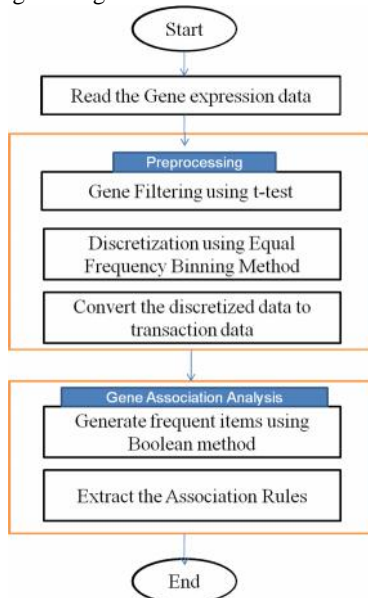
Start

Read the Gene expression data

Preprocessing

Gene Filtering using t-test

Discretization using Equal Frequency Binning Method

Convert the discretized data to transaction data

Gene Association Analysis

Generate frequent items using Boolean method

Extract the Association Rules

End